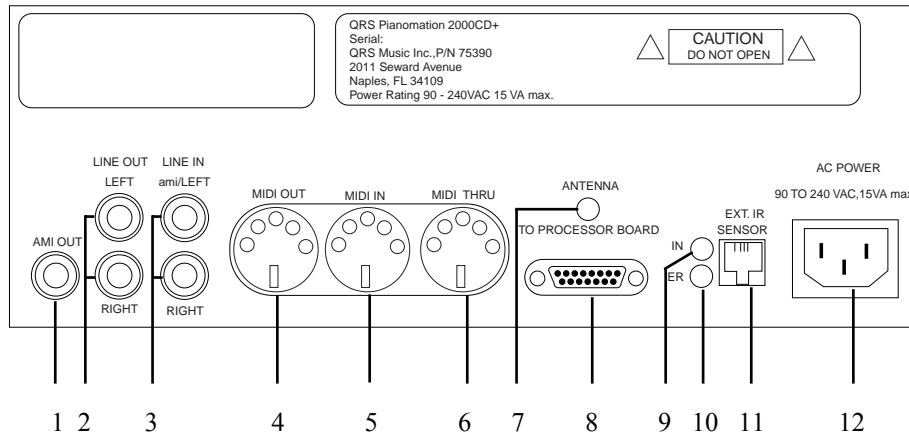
QRS Pianomation 2000CD+
Serial:
QRS Music Inc.,P/N 75390
2011 Seward Avenue
Naples, FL 34109
Power Rating 90 - 240VAC 15 VA max.

CAUTION
DO NOT OPEN

AMI OUT
LINE OUT
LEFT
RIGHT
LINE IN
ami/LEFT
RIGHT
MIDI OUT
MIDI IN
MIDI THRU
ANTENNA
TO PROCESSOR BOARD
IN
ER
EXT. IR
SENSOR
AC POWER
90 TO 240 VAC,15VA max

1 2 3 4 5 6 7 8 9 10 11 12